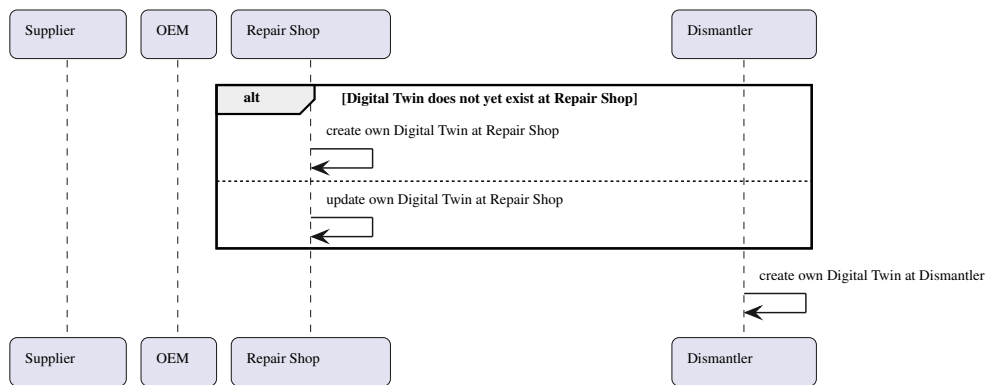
Supplier

OEM

Repair Shop

Dismantler

alt

[Digital Twin does not yet exist at Repair Shop]

create own Digital Twin at Repair Shop

update own Digital Twin at Repair Shop

create own Digital Twin at Dismantler

Supplier

OEM

Repair Shop

Dismantler